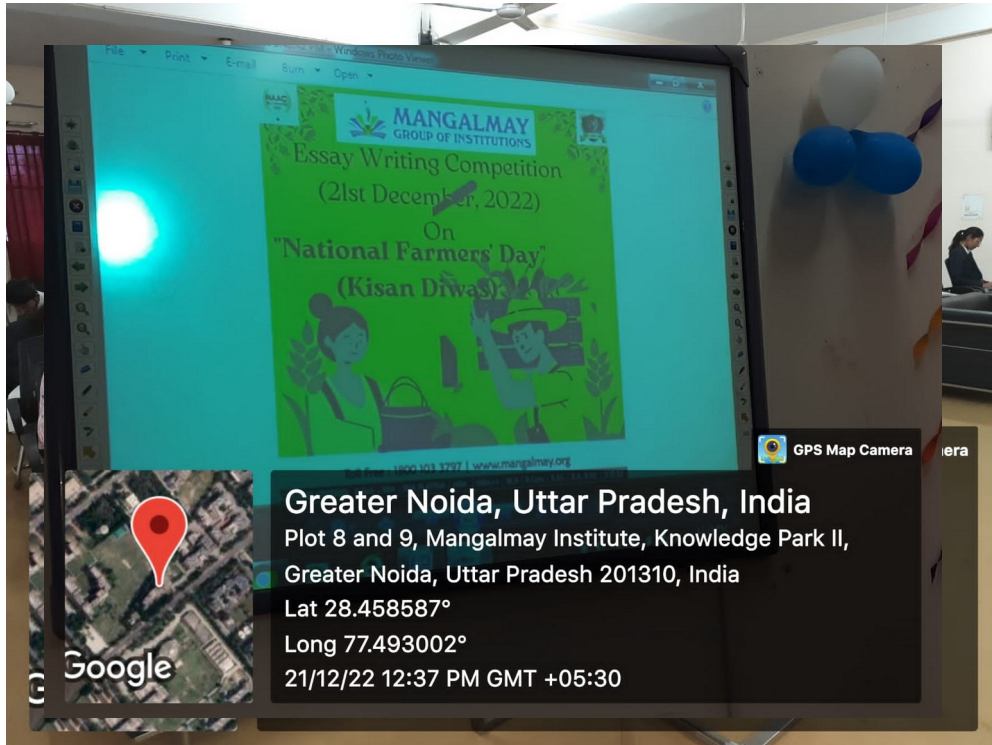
File Print E-mail Burn Open
Windows Photo Viewer

NAAC

MANGALMAY
GROUP OF INSTITUTIONS

Essay Writing Competition
(21st December, 2022)
On
"National Farmers' Day"
(Kisan Diwas)

Toll Free : 1800 103 3797 | www.mangalmay.org

GPS Map Camera

era

Greater Noida, Uttar Pradesh, India
Plot 8 and 9, Mangalmay Institute, Knowledge Park II, Greater Noida, Uttar Pradesh 201310, India
Lat 28.458587°
Long 77.493002°
21/12/22 12:37 PM GMT +05:30

Google

G